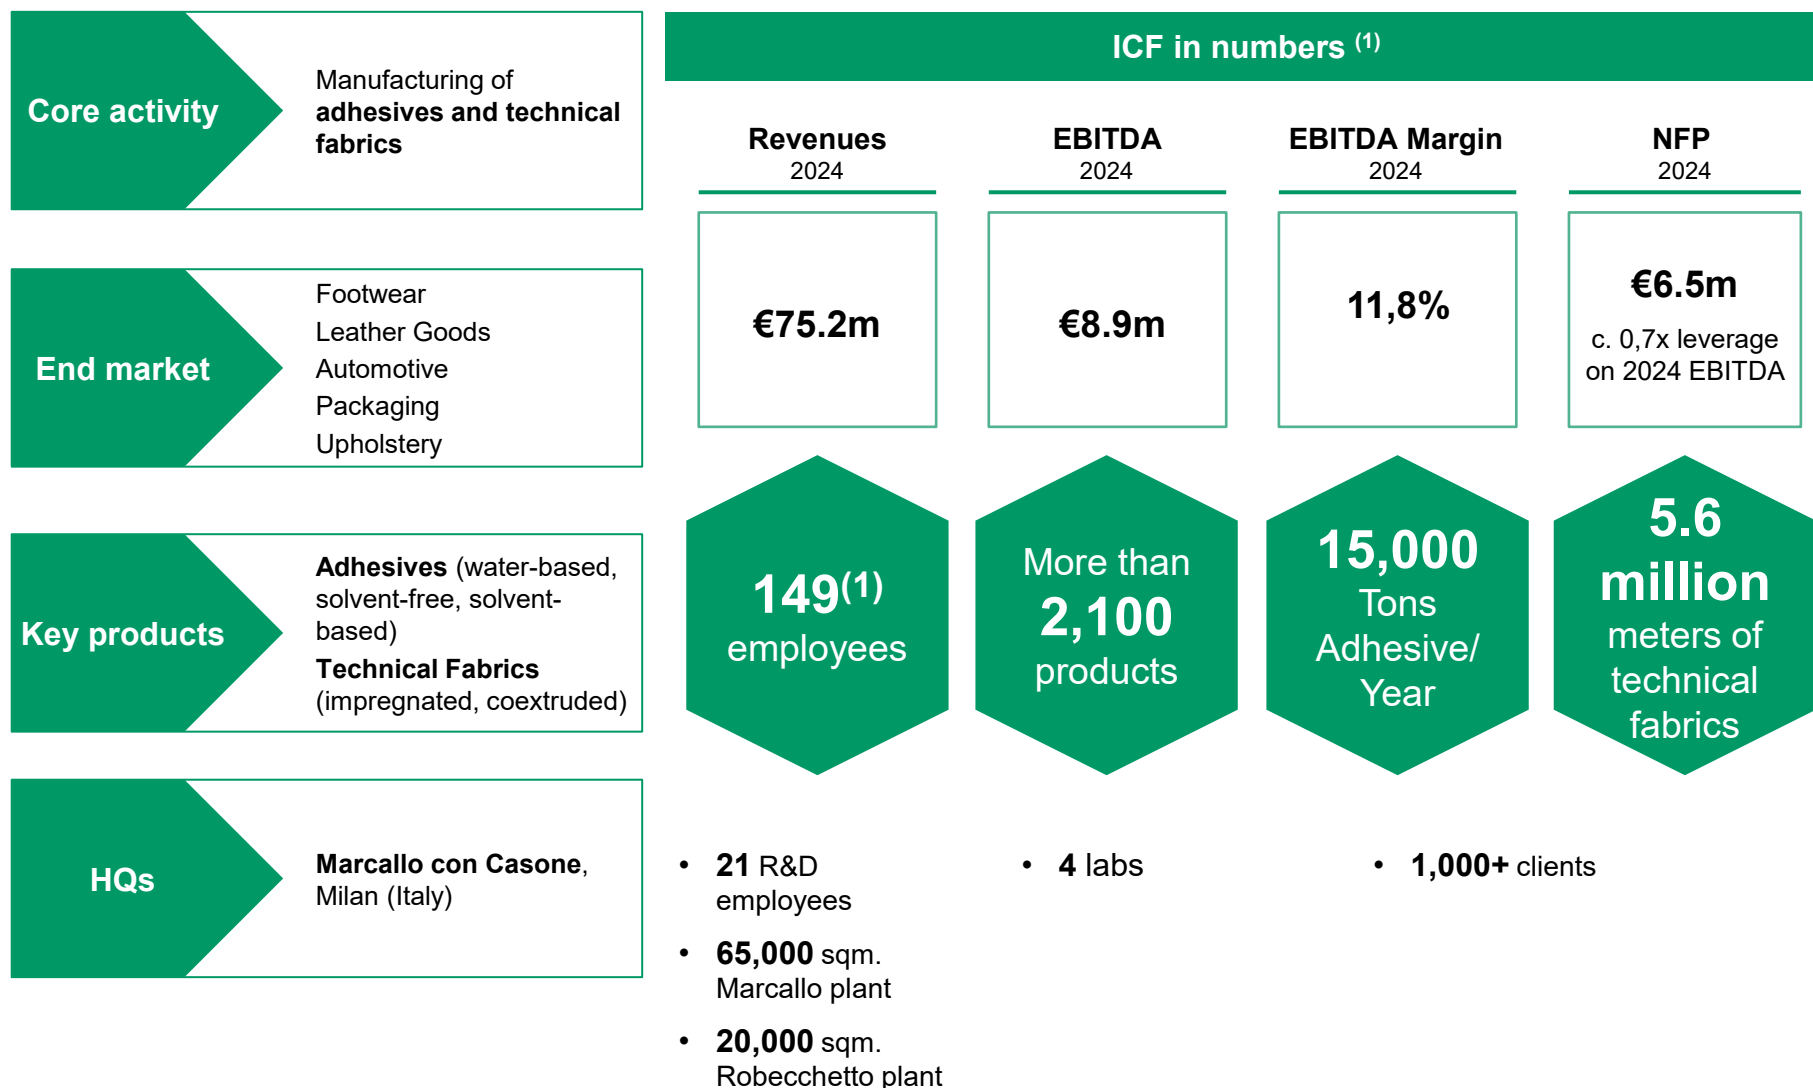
Core activity

Manufacturing of **adhesives and technical fabrics**

End market

Footwear
Leather Goods
Automotive
Packaging
Upholstery

Key products

**Adhesives** (water-based, solvent-free, solvent-based)
**Technical Fabrics** (impregnated, coextruded)

HQs

**Marcallo con Casone**, Milan (Italy)

ICF in numbers $^{(1)}$

| Revenues 2024 | EBITDA 2024 | EBITDA Margin 2024 | NFP 2024 |
|---|---|---|---|
| €75.2m | €8.9m | 11,8% | €6.5m c. 0,7x leverage on 2024 EBITDA |

149$^{(1)}$ employees

More than 2,100 products

15,000 Tons Adhesive/ Year

5.6 million meters of technical fabrics

• **21** R&D employees
• **65,000** sqm. Marcallo plant
• **20,000** sqm. Robecchetto plant

• **4** labs

• **1,000+** clients